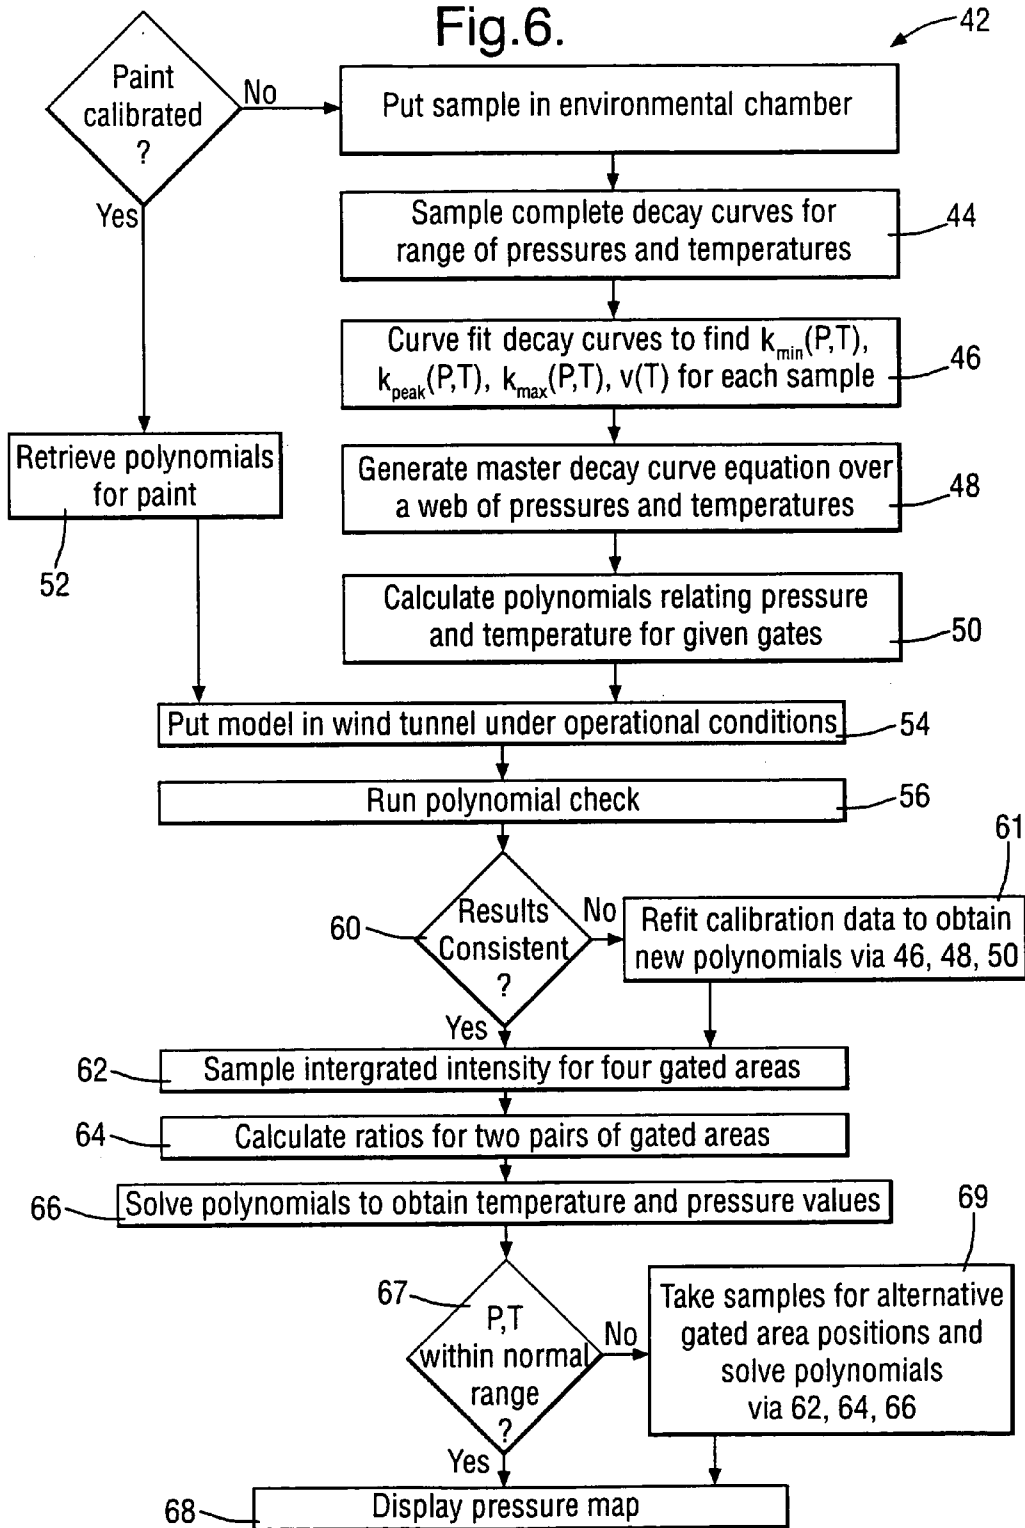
Fig.6.

42

Paint calibrated ?

No

Yes

Put sample in environmental chamber

Sample complete decay curves for range of pressures and temperatures

44

Curve fit decay curves to find $k_{min}(P,T)$, $k_{peak}(P,T)$, $k_{max}(P,T)$, $v(T)$ for each sample

46

Retrieve polynomials for paint

52

Generate master decay curve equation over a web of pressures and temperatures

48

Calculate polynomials relating pressure and temperature for given gates

50

Put model in wind tunnel under operational conditions

54

Run polynomial check

56

61

60

Results Consistent ?

No

Refit calibration data to obtain new polynomials via 46, 48, 50

Yes

62

Sample intergrated intensity for four gated areas

64

Calculate ratios for two pairs of gated areas

66

Solve polynomials to obtain temperature and pressure values

69

67

P,T within normal range ?

No

Take samples for alternative gated area positions and solve polynomials via 62, 64, 66

Yes

68

Display pressure map